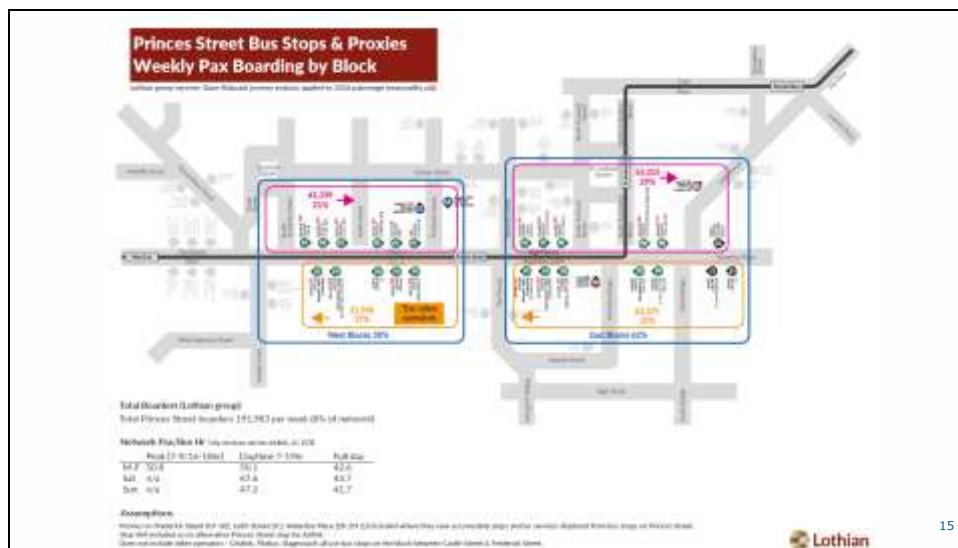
Princes Street Bus Stops & Proxies
Weekly Pax Boarding by Block

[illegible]

41,339
21%

54,253
29%

31,916
17%

62,175
33%

West Blocks 38%

East Blocks 62%

Total Boarders (Lothian group)
Total Princes Street boarders 191,983 per week (8% of network)

Network Pax/Bus Hr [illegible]

| | Peak (7-9/16-18hr) | Daytime 7-19hr | Full day |
|---|---|---|---|
| M-F | 50.8 | 50.1 | 42.6 |
| Sat | n/a | 47.6 | 43.7 |
| Sun | n/a | 47.2 | 41.7 |

Assumptions
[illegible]

Lothian

15